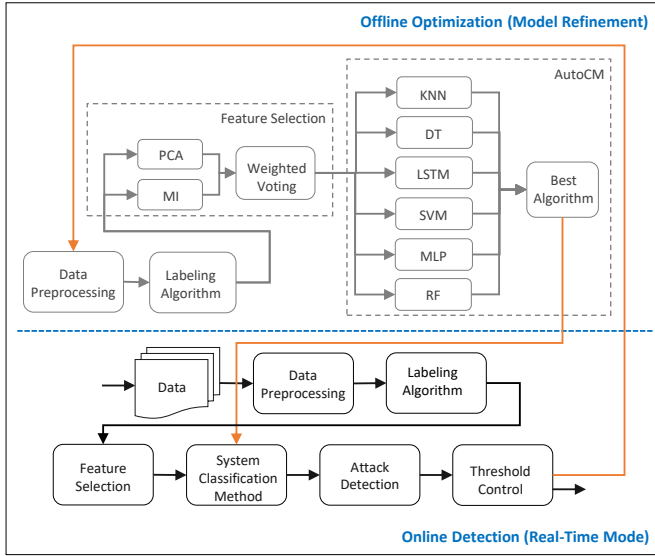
Offline Optimization (Model Refinement)

AutoCM

Feature Selection

PCA

MI

Weighted Voting

KNN

DT

LSTM

SVM

MLP

RF

Best Algorithm

Data Preprocessing

Labeling Algorithm

Data

Data Preprocessing

Labeling Algorithm

Feature Selection

System Classification Method

Attack Detection

Threshold Control

Online Detection (Real-Time Mode)